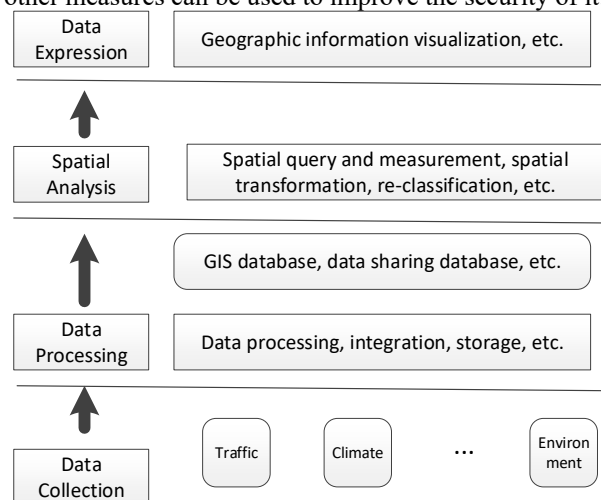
other measures can be used to improve the security of it

Data Expression

Geographic information visualization, etc.

Spatial Analysis

Spatial query and measurement, spatial transformation, re-classification, etc.

GIS database, data sharing database, etc.

Data Processing

Data processing, integration, storage, etc.

Data Collection

Traffic

Climate

...

Environ ment